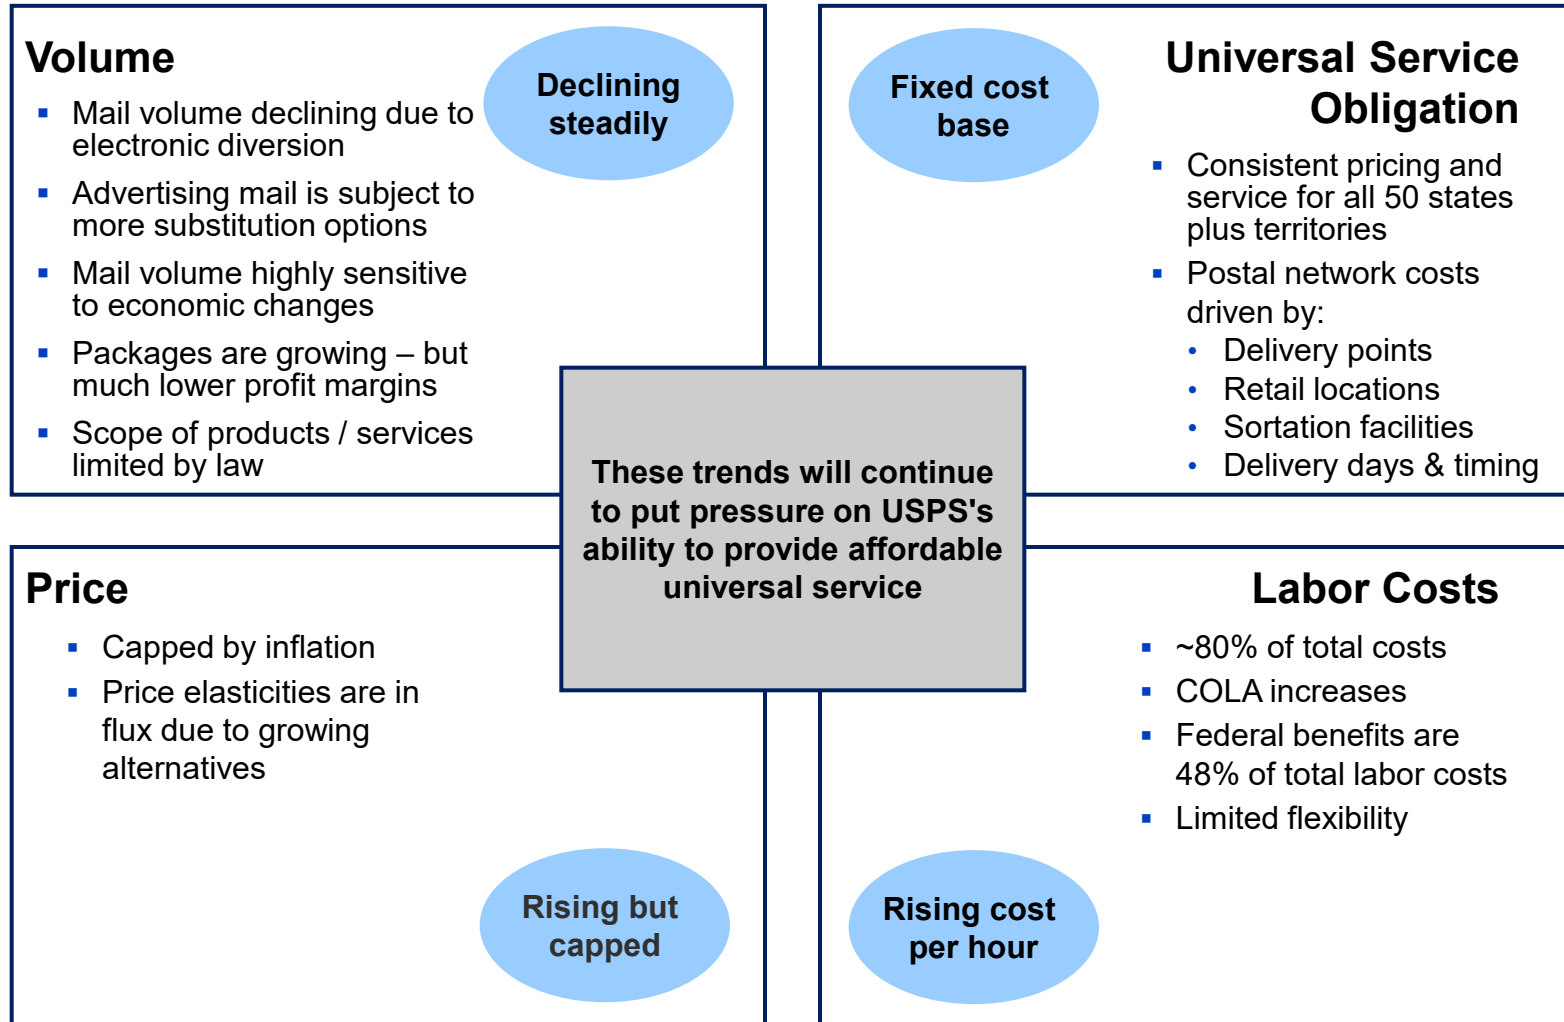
Volume

Declining steadily

- Mail volume declining due to electronic diversion
- Advertising mail is subject to more substitution options
- Mail volume highly sensitive to economic changes
- Packages are growing – but much lower profit margins
- Scope of products / services limited by law

Fixed cost base

Universal Service Obligation

- Consistent pricing and service for all 50 states plus territories
- Postal network costs driven by:
  - Delivery points
  - Retail locations
  - Sortation facilities
  - Delivery days & timing

These trends will continue to put pressure on USPS's ability to provide affordable universal service

Price

- Capped by inflation
- Price elasticities are in flux due to growing alternatives

Rising but capped

Labor Costs

- ~80% of total costs
- COLA increases
- Federal benefits are 48% of total labor costs
- Limited flexibility

Rising cost per hour